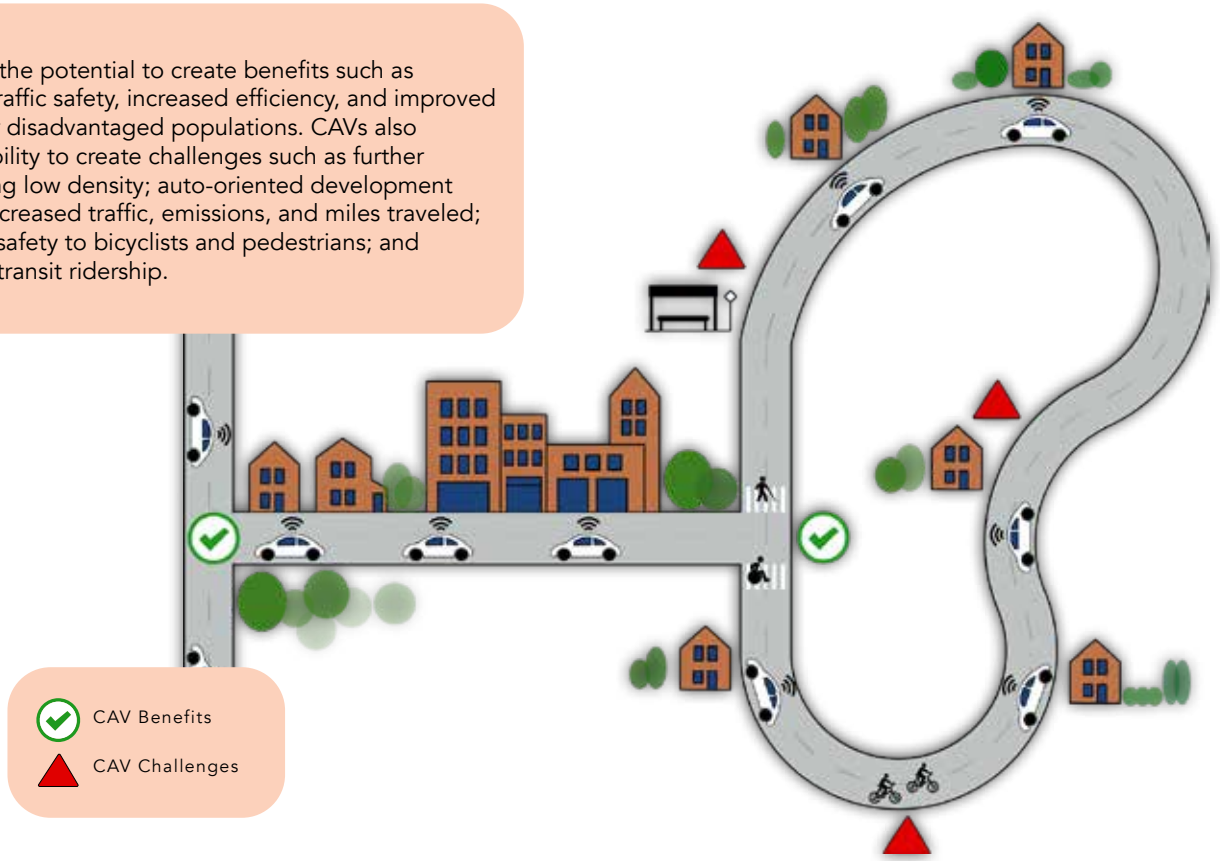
the potential to create benefits such as raffic safety, increased efficiency, and improved disadvantaged populations. CAVs also bility to create challenges such as further g low density; auto-oriented development creased traffic, emissions, and miles traveled; safety to bicyclists and pedestrians; and transit ridership.

CAV Benefits

CAV Challenges